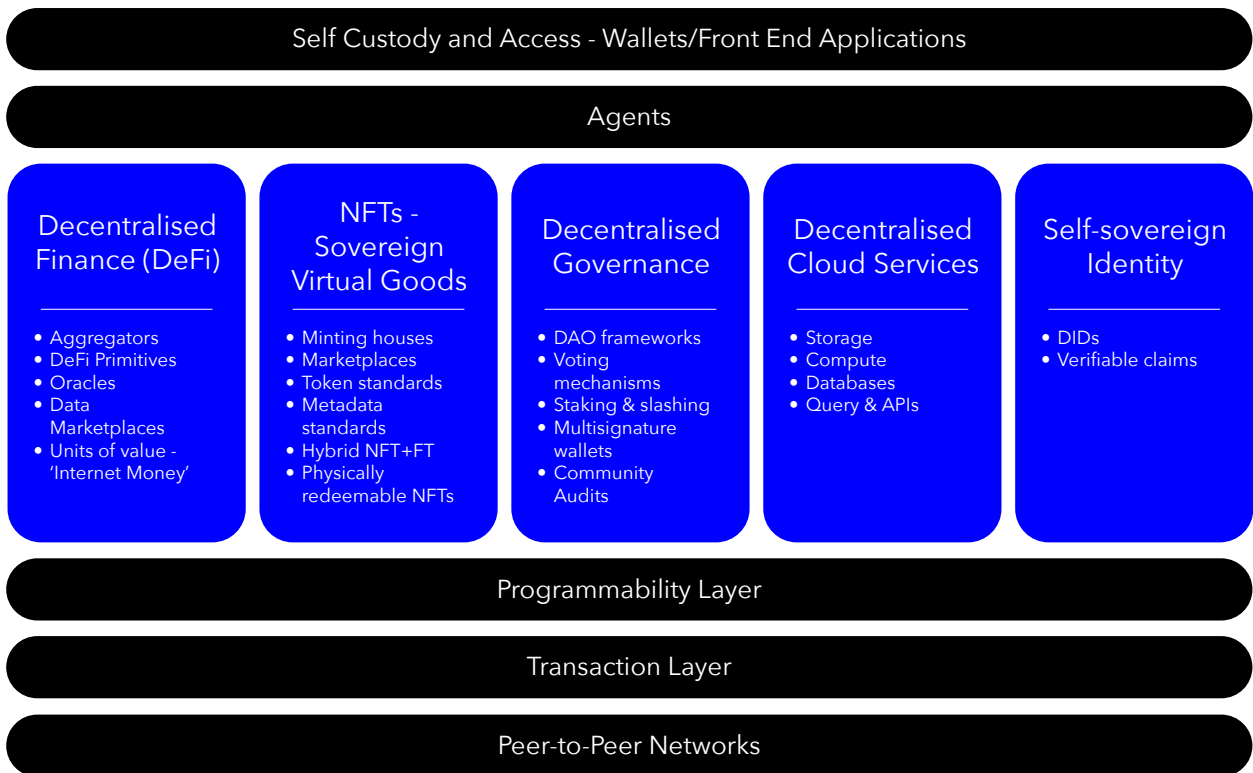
Self Custody and Access - Wallets/Front End Applications

Agents

Decentralised Finance (DeFi)

- Aggregators
- DeFi Primitives
- Oracles
- Data Marketplaces
- Units of value - 'Internet Money'

NFTs - Sovereign Virtual Goods

- Minting houses
- Marketplaces
- Token standards
- Metadata standards
- Hybrid NFT+FT
- Physically redeemable NFTs

Decentralised Governance

- DAO frameworks
- Voting mechanisms
- Staking & slashing
- Multisignature wallets
- Community Audits

Decentralised Cloud Services

- Storage
- Compute
- Databases
- Query & APIs

Self-sovereign Identity

- DIDs
- Verifiable claims

Programmability Layer

Transaction Layer

Peer-to-Peer Networks